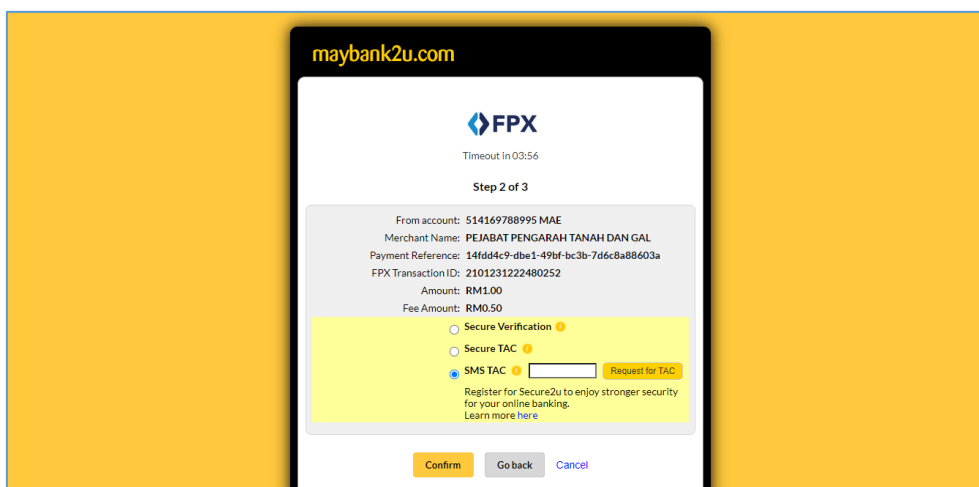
maybank2u.com

FPX

Timeout in 03:56

Step 2 of 3

From account: 514169788995 MAE
Merchant Name: PEJABAT PENGARAH TANAH DAN GAL
Payment Reference: 14fdd4c9-dbe1-49bf-bc3b-7d6c8a88603a
FPX Transaction ID: 2101231222480252
Amount: RM1.00
Fee Amount: RM0.50

Secure Verification
Secure TAC
SMS TAC Request for TAC
Register for Secure2u to enjoy stronger security for your online banking.
Learn more here

Confirm Go back Cancel